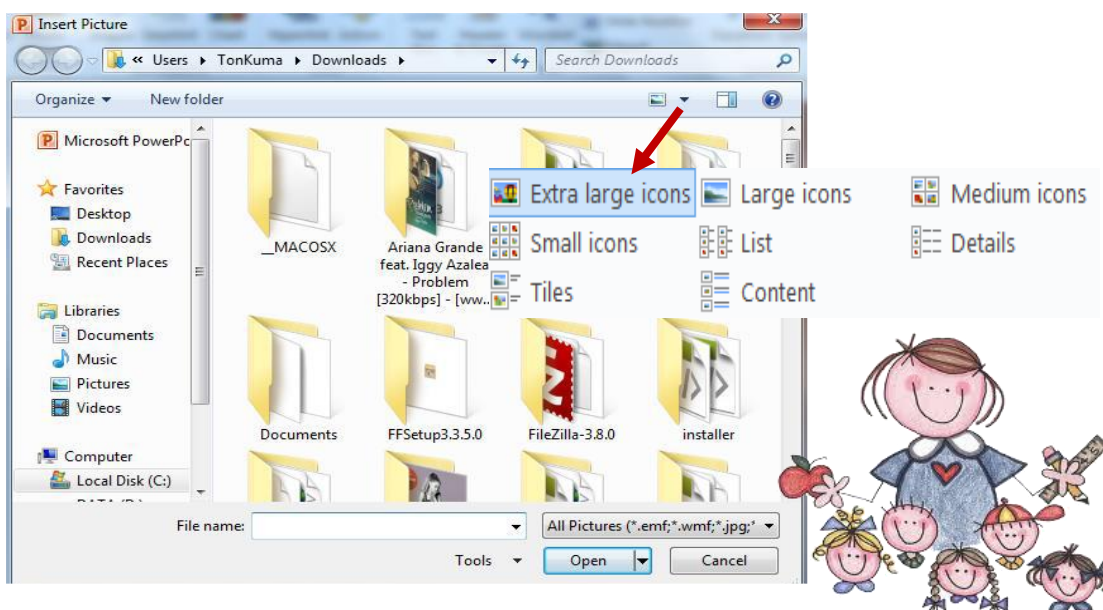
Insert Picture

« Users ▸ TonKuma ▸ Downloads ▸

Search Downloads

Organize ▾ New folder

Microsoft PowerPo

Favorites
Desktop
Downloads
Recent Places

Libraries
Documents
Music
Pictures
Videos

Computer
Local Disk (C:)
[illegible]

__MACOSX

Ariana Grande feat. Iggy Azalea - Problem [320kbps] - [ww...

Documents

FFSetup3.3.5.0

FileZilla-3.8.0

installer

Extra large icons
Large icons
Medium icons
Small icons
List
Details
Tiles
Content

File name:

All Pictures (*.emf;*.wmf;*.jpg;*

Tools ▾

Open

Cancel